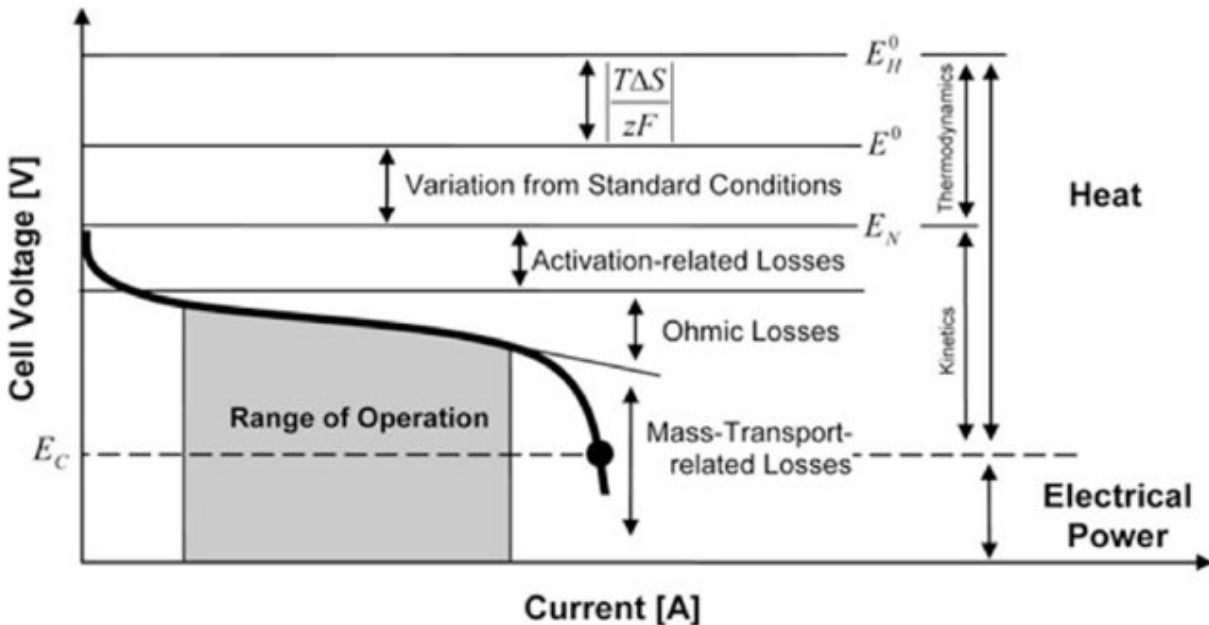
$E_H^0$

$\left|\frac{T\Delta S}{zF}\right|$

$E^0$

Variation from Standard Conditions

$E_N$

Thermodynamics

Heat

Activation-related Losses

Ohmic Losses

Kinetics

Cell Voltage [V]

Range of Operation

Mass-Transport-related Losses

$E_C$

Electrical Power

Current [A]